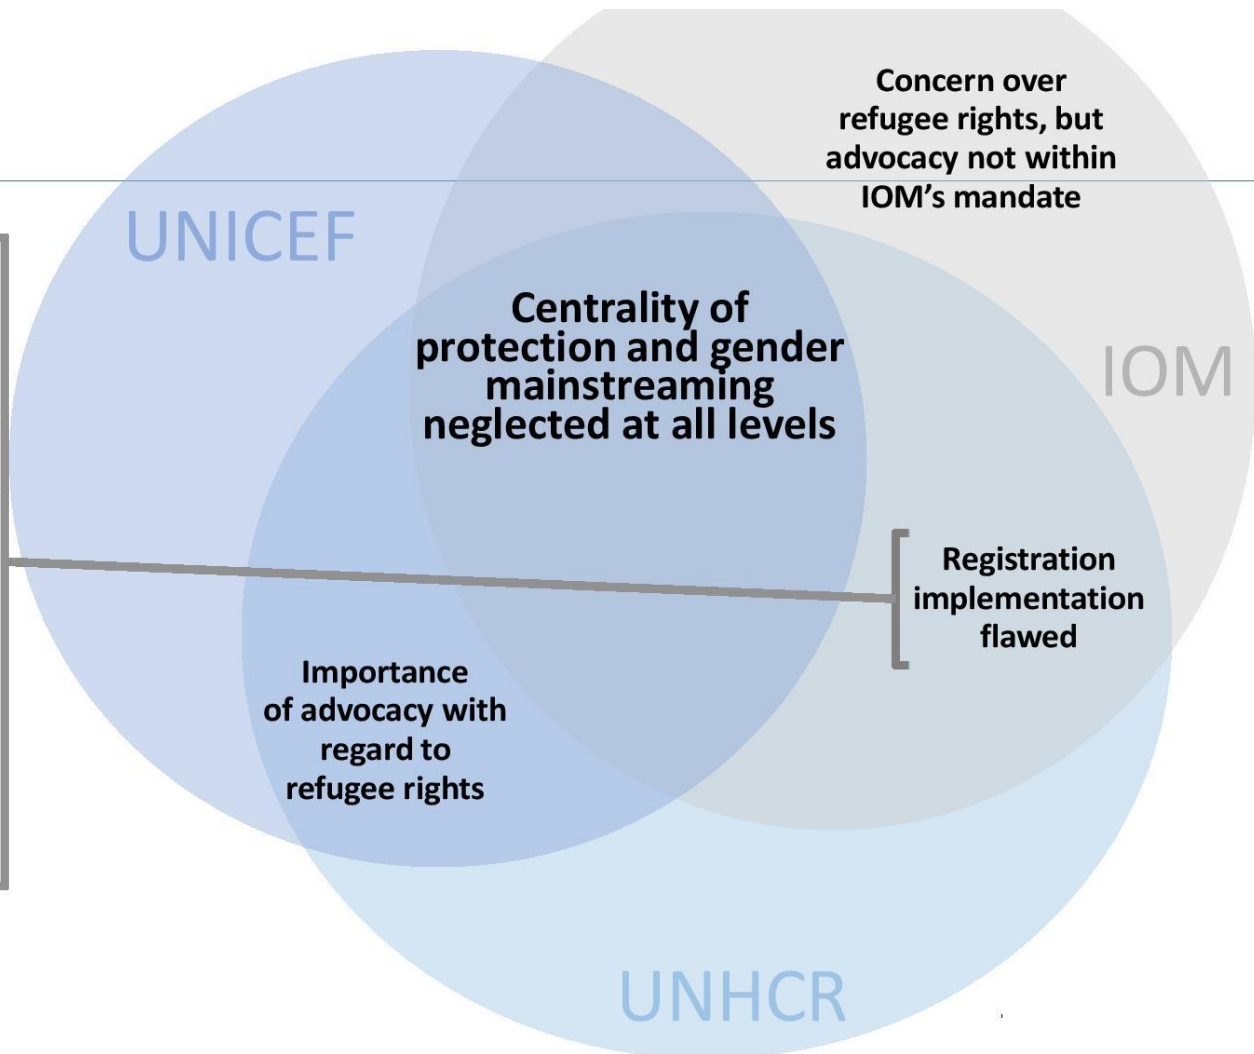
Concern over refugee rights, but advocacy not within IOM's mandate

UNICEF

Centrality of protection and gender mainstreaming neglected at all levels

IOM

Registration implementation flawed

Importance of advocacy with regard to refugee rights

UNHCR